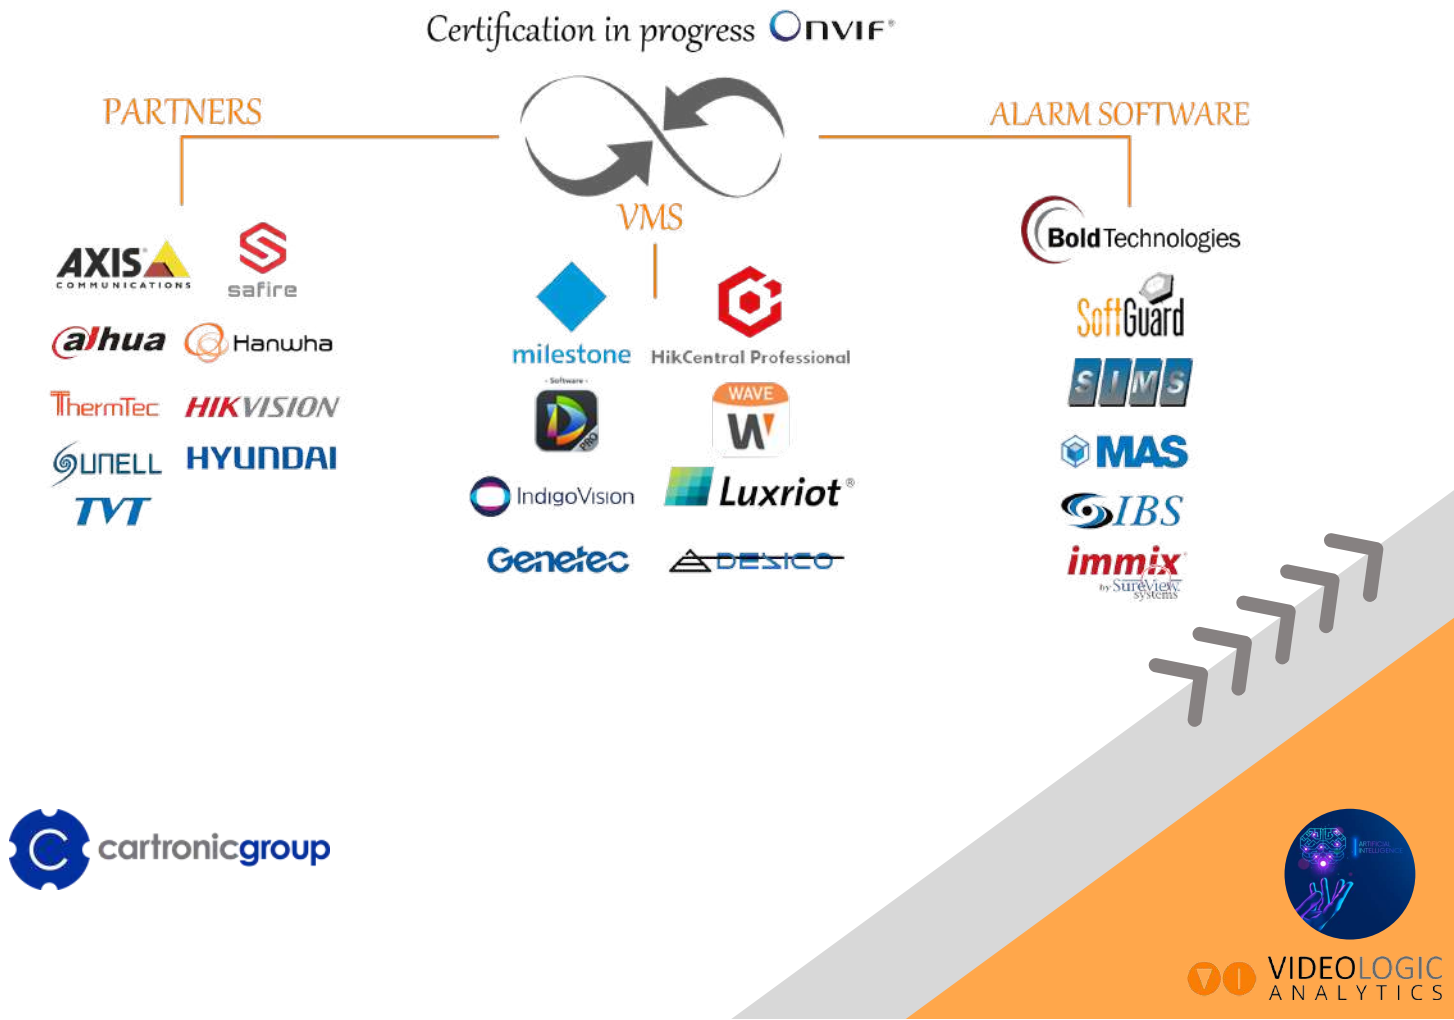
Certification in progress ONVIF®

PARTNERS

VMS

ALARM SOFTWARE

AXIS COMMUNICATIONS

safire

alhua

Hanwha

ThermTec

HIKVISION

SUNELL

HYUNDAI

TVT

milestone

HikCentral Professional

- Software -

WAVE

IndigoVision

Luxriot®

Genetec

DESICO

Bold Technologies

SoftGuard

SIMS

MAS

IBS

immix by SureView systems

cartronicgroup

ARTIFICIAL INTELLIGENCE

VIDEOLOGIC ANALYTICS